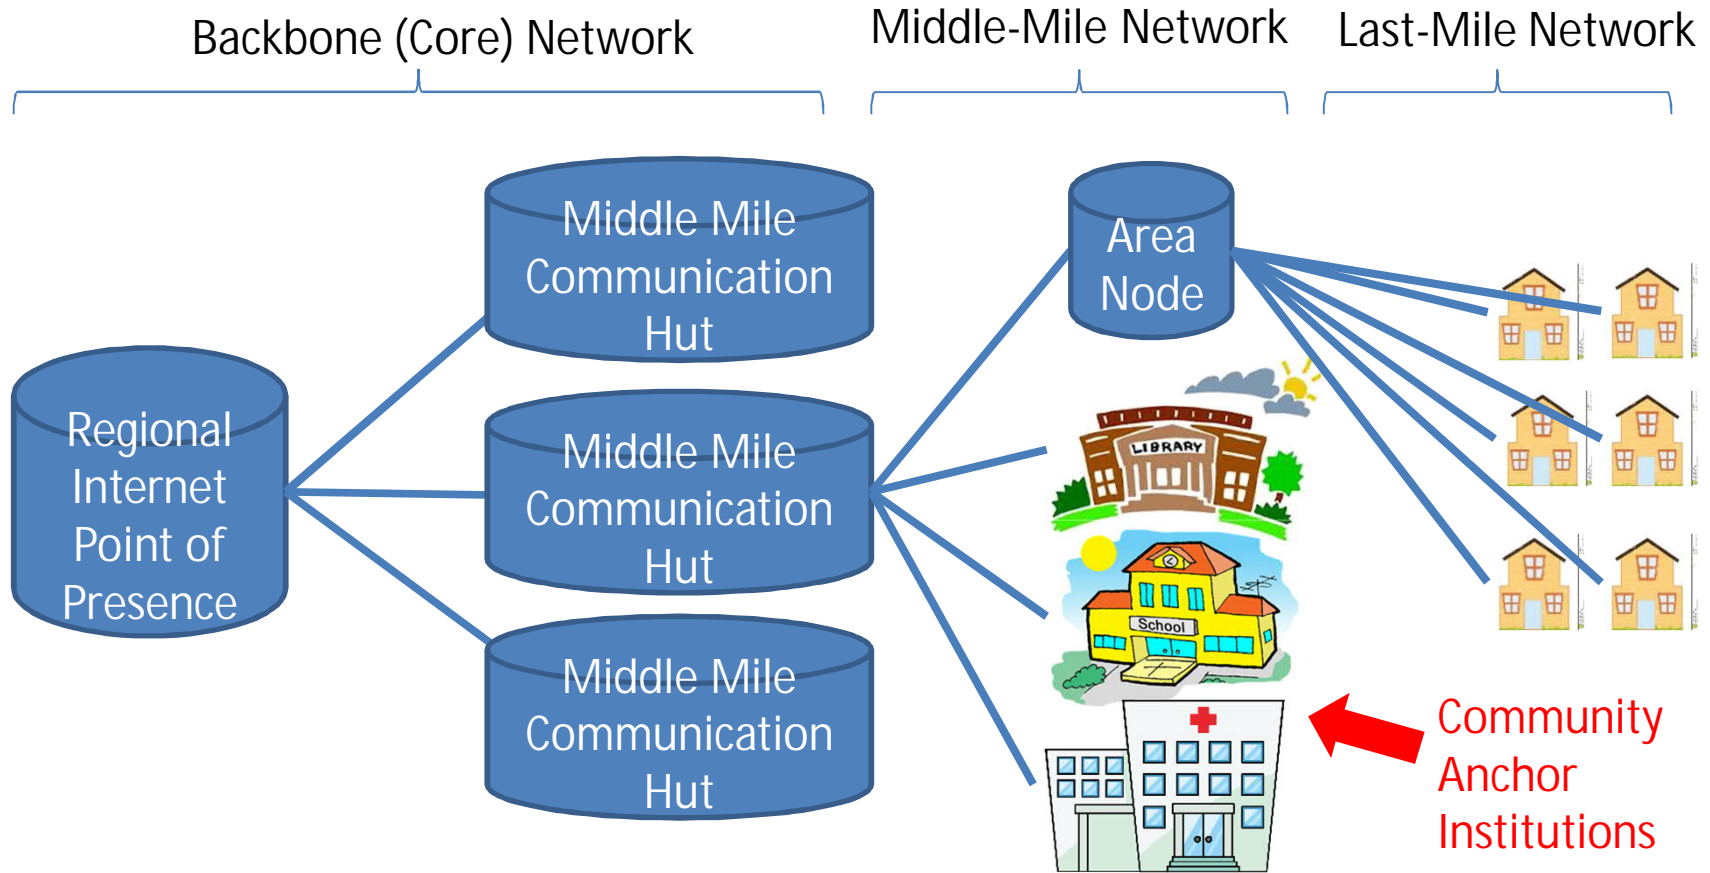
Backbone (Core) Network

Middle-Mile Network

Last-Mile Network

Regional Internet Point of Presence

Middle Mile Communication Hut

Middle Mile Communication Hut

Middle Mile Communication Hut

Area Node

LIBRARY

School

Community Anchor Institutions